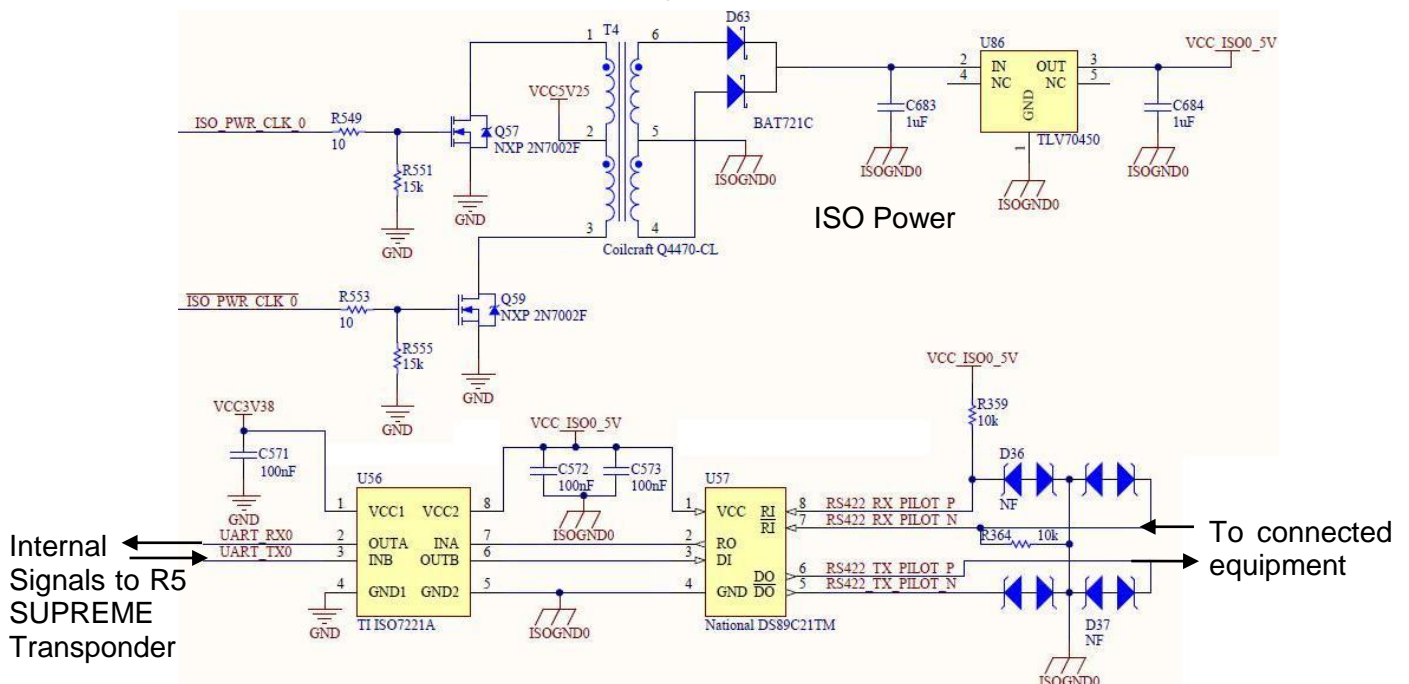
T4
1
6
D63
U86
VCC_ISO0_5V
VCC5V25
2
IN
OUT
3
4
NC
NC
5
ISO_PWR_CLK_0
R549
10
Q57
NXP 2N7002F
2
5
BAT721C
C683
1uF
GND
TLV70450
C684
1uF
R551
15k
ISOGND0
1
ISOGND0
ISOGND0
GND
GND
ISOGND0
3
4
ISO Power
Coilcraft Q4470-CL
$\overline{ISO\_PWR\_CLK\_0}$
R553
10
Q59
NXP 2N7002F
R555
15k
GND
VCC_ISO0_5V
GND
R359
10k
VCC3V38
VCC_ISO0_5V
C571
100nF
D36
NF
U56
C572
100nF
C573
100nF
U57
GND
1
VCC1
VCC2
8
1
VCC
$\overline{RI}$
8
RS422_RX_PILOT_P
RI
7
RS422_RX_PILOT_N
To connected equipment
Internal Signals to R5 SUPREME Transponder
UART_RX0
2
OUTA
INA
7
ISOGND0
2
RO
R364
10k
UART_TX0
3
INB
OUTB
6
3
DI
4
GND1
GND2
5
4
GND
$\overline{DO}$
6
RS422_TX_PILOT_P
DO
5
RS422_TX_PILOT_N
GND
TI ISO7221A
ISOGND0
National DS89C21TM
D37
NF
ISOGND0